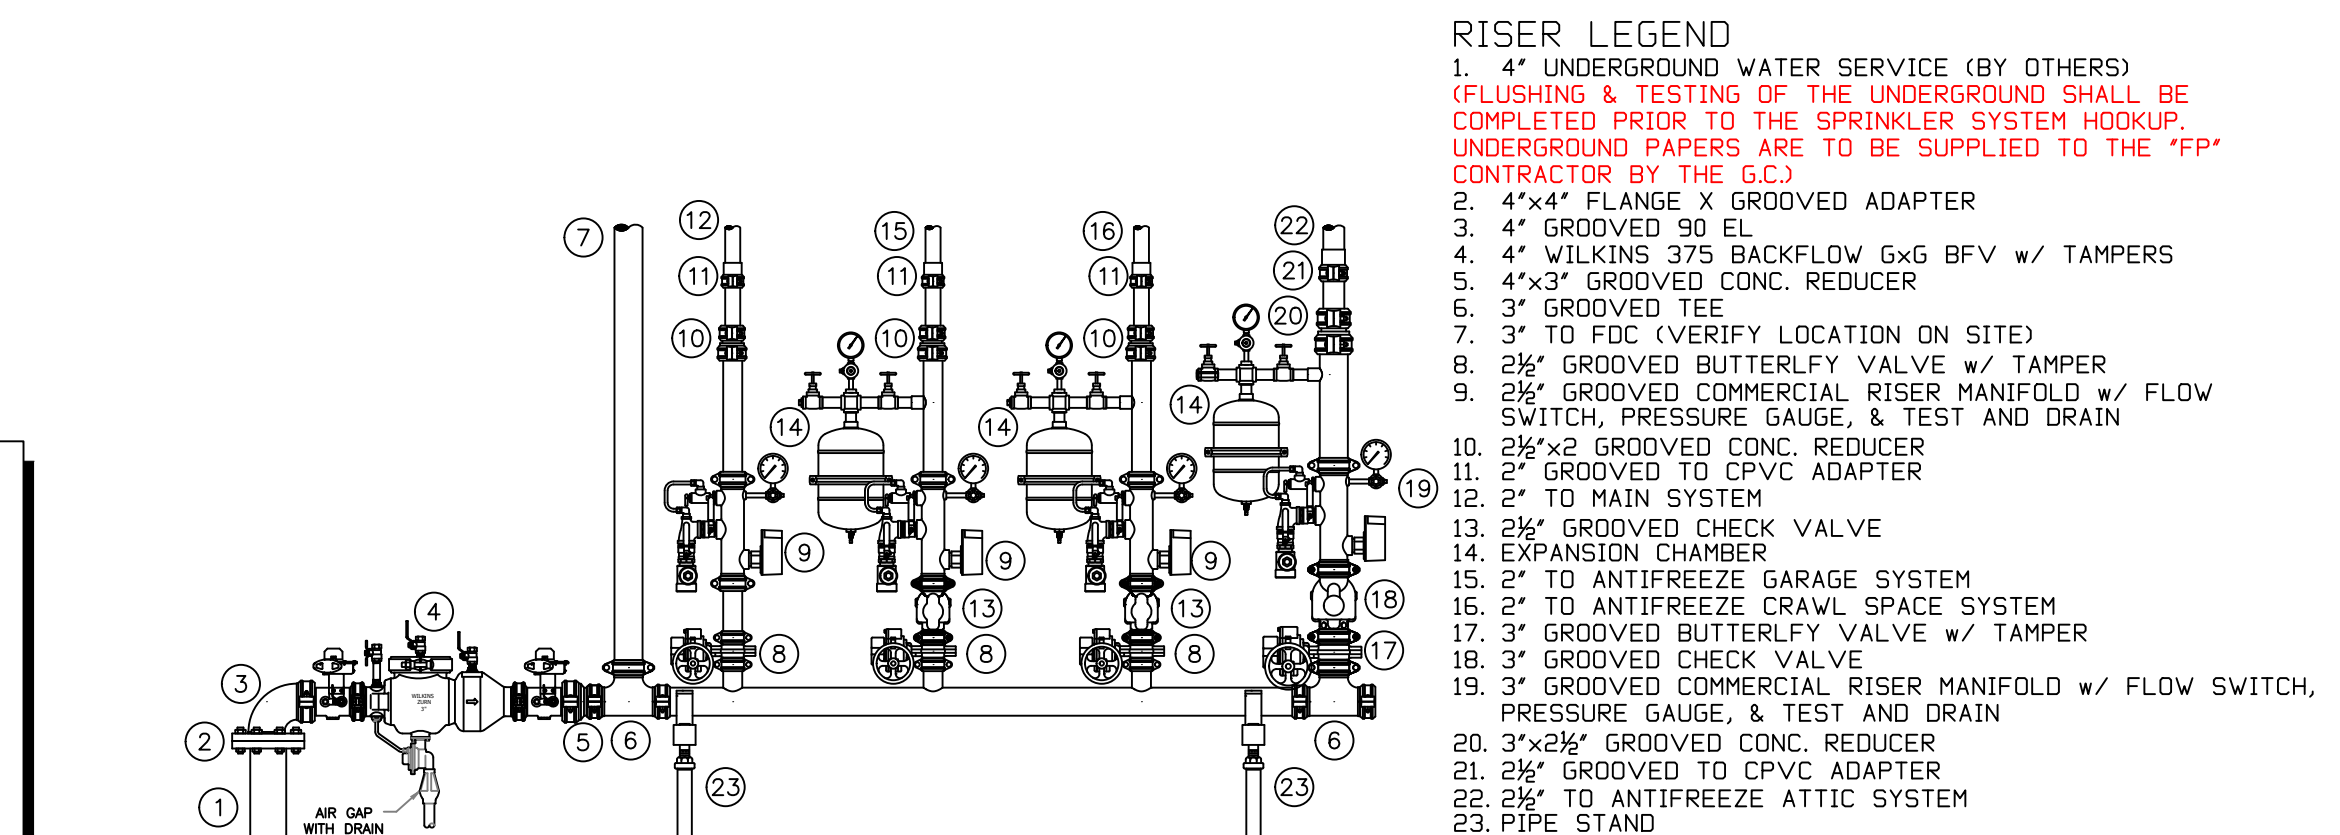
12 15 16 22
7 11 11 11 21
10 10 10 20
14 14 14
19
9 9 9
4 13 13 18
3 8 8 8 17
2 5 6 6
1 23 23
AIR GAP WITH DRAIN

WILKINS ZURN 3"

RISER LEGEND
1. 4" UNDERGROUND WATER SERVICE (BY OTHERS) (FLUSHING & TESTING OF THE UNDERGROUND SHALL BE COMPLETED PRIOR TO THE SPRINKLER SYSTEM HOOKUP. UNDERGROUND PAPERS ARE TO BE SUPPLIED TO THE "FP" CONTRACTOR BY THE G.C.)
2. 4"x4" FLANGE X GROOVED ADAPTER
3. 4" GROOVED 90 EL
4. 4" WILKINS 375 BACKFLOW GxG BFV w/ TAMPERS
5. 4"x3" GROOVED CONC. REDUCER
6. 3" GROOVED TEE
7. 3" TO FDC (VERIFY LOCATION ON SITE)
8. 2½" GROOVED BUTTERLFY VALVE w/ TAMPER
9. 2½" GROOVED COMMERCIAL RISER MANIFOLD w/ FLOW SWITCH, PRESSURE GAUGE, & TEST AND DRAIN
10. 2½"x2 GROOVED CONC. REDUCER
11. 2" GROOVED TO CPVC ADAPTER
12. 2" TO MAIN SYSTEM
13. 2½" GROOVED CHECK VALVE
14. EXPANSION CHAMBER
15. 2" TO ANTIFREEZE GARAGE SYSTEM
16. 2" TO ANTIFREEZE CRAWL SPACE SYSTEM
17. 3" GROOVED BUTTERLFY VALVE w/ TAMPER
18. 3" GROOVED CHECK VALVE
19. 3" GROOVED COMMERCIAL RISER MANIFOLD w/ FLOW SWITCH, PRESSURE GAUGE, & TEST AND DRAIN
20. 3"x2½" GROOVED CONC. REDUCER
21. 2½" GROOVED TO CPVC ADAPTER
22. 2½" TO ANTIFREEZE ATTIC SYSTEM
23. PIPE STAND